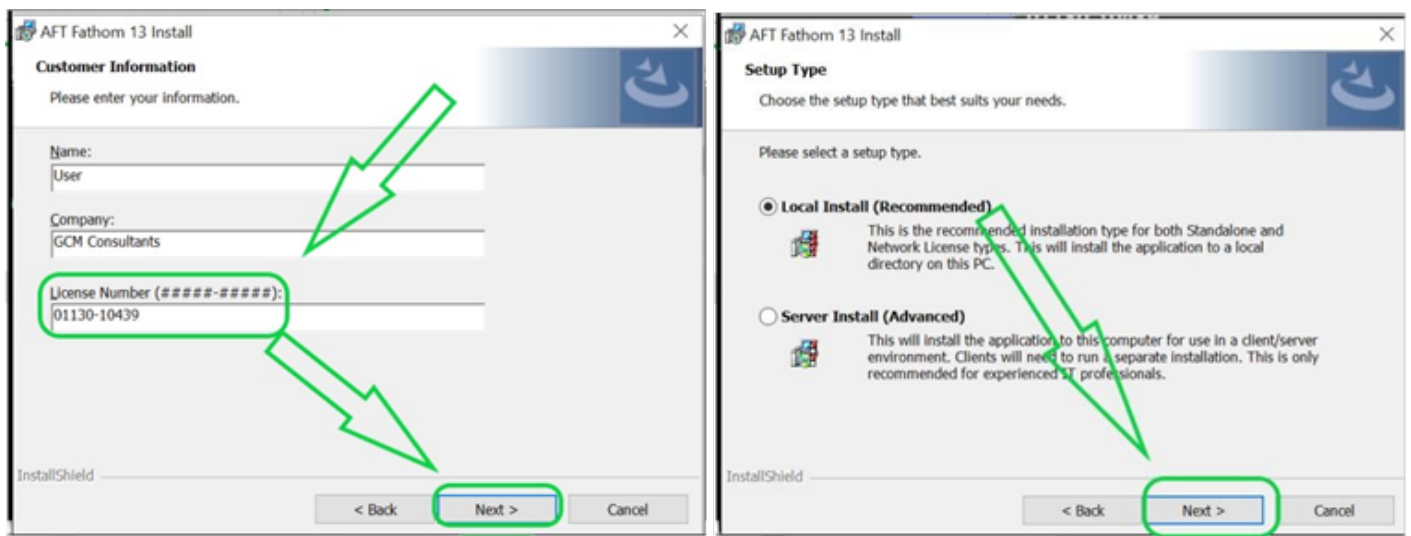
AFT Fathom 13 Install

Customer Information

Please enter your information.

Name:

User

Company:

GCM Consultants

License Number (#####-#####):

01130-10439

InstallShield

< Back

Next >

Cancel

AFT Fathom 13 Install

Setup Type

Choose the setup type that best suits your needs.

Please select a setup type.

Local Install (Recommended)

This is the recommended installation type for both Standalone and Network License types. This will install the application to a local directory on this PC.

Server Install (Advanced)

This will install the application to this computer for use in a client/server environment. Clients will need to run a separate installation. This is only recommended for experienced IT professionals.

InstallShield

< Back

Next >

Cancel